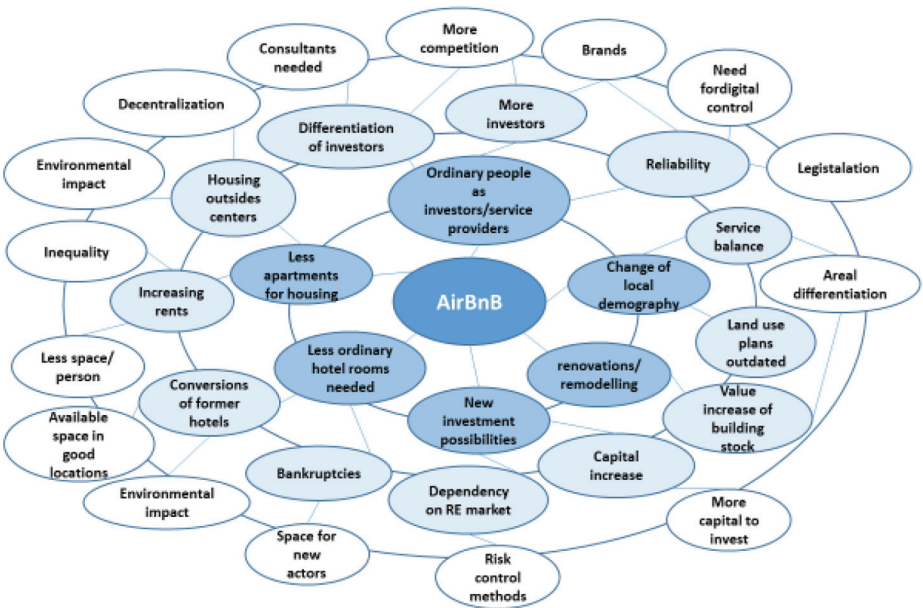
AirBnB

Ordinary people as investors/service providers

Change of local demography

renovations/ remodelling

New investment possibilities

Less ordinary hotel rooms needed

Less apartments for housing

More investors

Differentiation of investors

Reliability

Service balance

Land use plans outdated

Value increase of building stock

Capital increase

Dependency on RE market

Bankruptcies

Conversions of former hotels

Increasing rents

Housing outsides centers

More competition

Consultants needed

Brands

Need fordigital control

Legistalation

Areal differentiation

More capital to invest

Risk control methods

Space for new actors

Environmental impact

Available space in good locations

Less space/ person

Inequality

Environmental impact

Decentralization